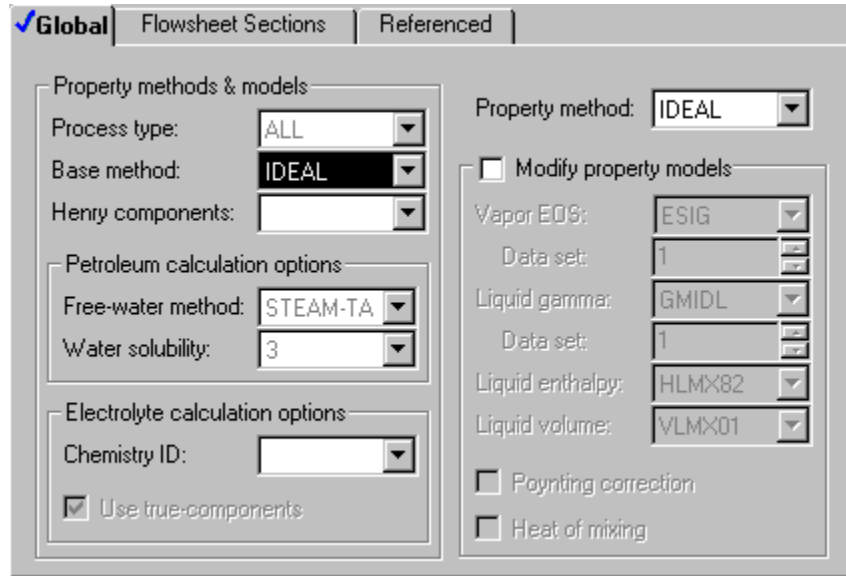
✓Global | Flowsheet Sections | Referenced

Property methods & models
Process type: ALL
Base method: IDEAL
Henry components:

Petroleum calculation options
Free-water method: STEAM-TA
Water solubility: 3

Electrolyte calculation options
Chemistry ID:
Use true-components

Property method: IDEAL

Modify property models
Vapor EOS: ESIG
Data set: 1
Liquid gamma: GMIDL
Data set: 1
Liquid enthalpy: HLMX82
Liquid volume: VLMX01
Poynting correction
Heat of mixing